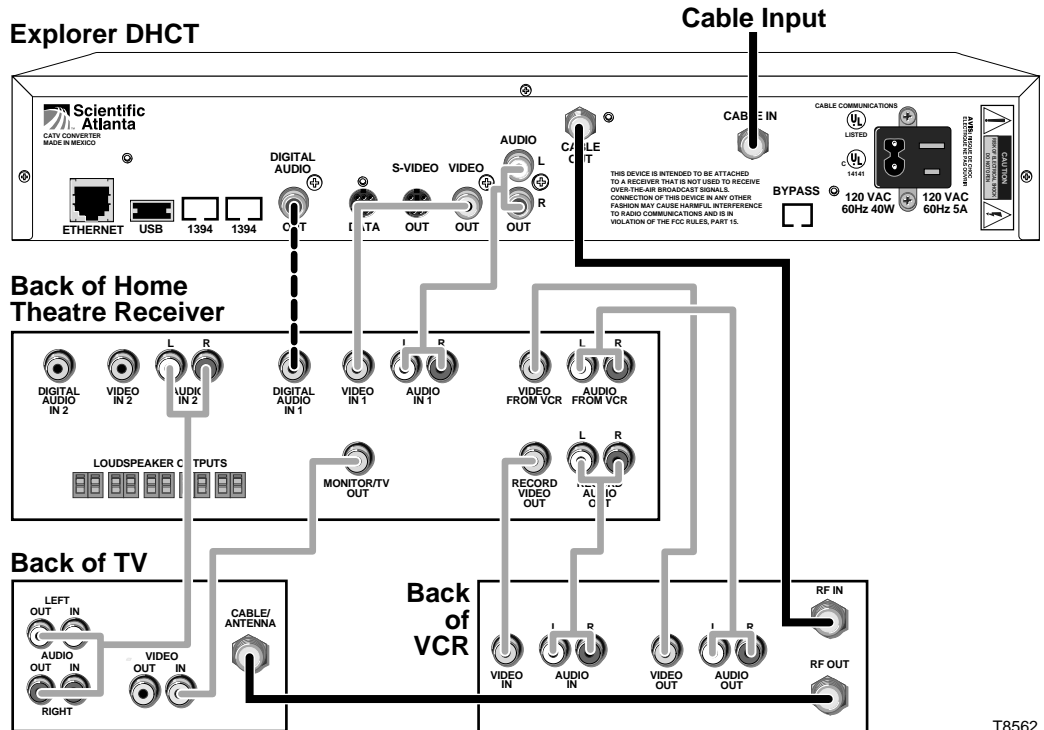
Explorer DHCT

Cable Input

Scientific Atlanta
CATV CONVERTER
MADE IN MEXICO

ETHERNET USB 1394 1394

DIGITAL AUDIO OUT

DATA

S-VIDEO OUT

VIDEO OUT

AUDIO L R OUT

CABLE OUT

THIS DEVICE IS INTENDED TO BE ATTACHED TO A RECEIVER THAT IS NOT USED TO RECEIVE OVER-THE-AIR BROADCAST SIGNALS. CONNECTION OF THIS DEVICE IN ANY OTHER FASHION MAY CAUSE HARMFUL INTERFERENCE TO RADIO COMMUNICATIONS AND IS IN VIOLATION OF THE FCC RULES, PART 15.

CABLE IN

BYPASS

CABLE COMMUNICATIONS
UL LISTED
C UL 14141

120 VAC 60Hz 40W

120 VAC 60Hz 5A

CAUTION

Back of Home Theatre Receiver

DIGITAL AUDIO IN 2

VIDEO IN 2

L R AUDIO IN 2

DIGITAL AUDIO IN 1

VIDEO IN 1

L R AUDIO IN 1

VIDEO FROM VCR

L R AUDIO FROM VCR

LOUDSPEAKER OUTPUTS

MONITOR/TV OUT

RECORD VIDEO OUT

L R RECORD AUDIO OUT

Back of TV

LEFT OUT IN

AUDIO

OUT IN RIGHT

VIDEO OUT IN

CABLE/ ANTENNA

Back of VCR

VIDEO IN

L R AUDIO IN

VIDEO OUT

L R AUDIO OUT

RF IN

RF OUT

T8562